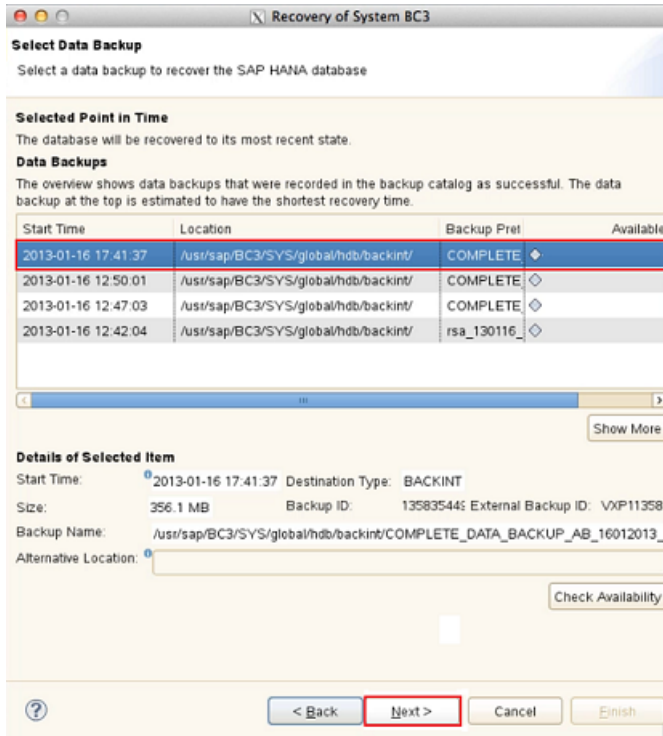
Recovery of System BC3

Select Data Backup

Select a data backup to recover the SAP HANA database

Selected Point in Time

The database will be recovered to its most recent state.

Data Backups

The overview shows data backups that were recorded in the backup catalog as successful. The data backup at the top is estimated to have the shortest recovery time.

| Start Time | Location | Backup Pref | Available |
|---|---|---|---|
| 2013-01-16 17:41:37 | /usr/sap/BC3/SYS/global/hdb/backint/ | COMPLETE | |
| 2013-01-16 12:50:01 | /usr/sap/BC3/SYS/global/hdb/backint/ | COMPLETE | |
| 2013-01-16 12:47:03 | /usr/sap/BC3/SYS/global/hdb/backint/ | COMPLETE | |
| 2013-01-16 12:42:04 | /usr/sap/BC3/SYS/global/hdb/backint/ | rsa_130116_ | |

Show More

Details of Selected Item

Start Time: 2013-01-16 17:41:37 Destination Type: BACKINT

Size: 356.1 MB Backup ID: 135835449 External Backup ID: VXP11358

Backup Name: /usr/sap/BC3/SYS/global/hdb/backint/COMPLETE_DATA_BACKUP_AB_16012013_

Alternative Location:

Check Availability

< Back Next > Cancel Finish